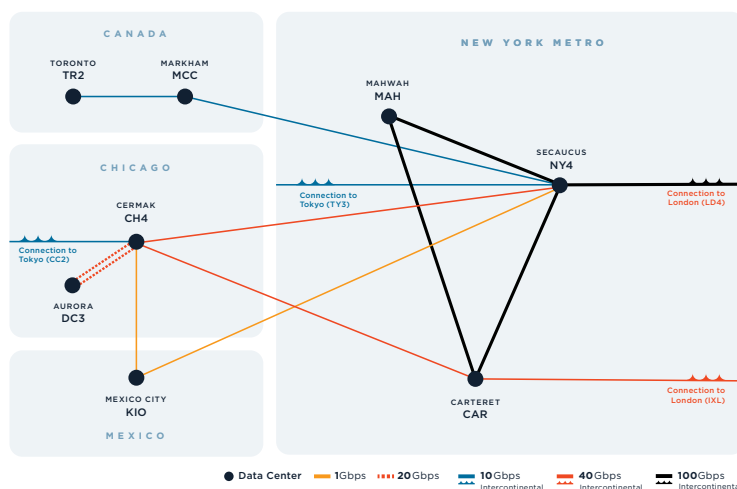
CANADA

TORONTO
TR2

MARKHAM
MCC

NEW YORK METRO

MAHWAH
MAH

SECAUCUS
NY4

Connection to Tokyo (TY3)

Connection to London (LD4)

CHICAGO

CERMAK
CH4

Connection to Tokyo (CC2)

AURORA
DC3

MEXICO CITY
KIO

MEXICO

CARTERET
CAR

Connection to London (IXL)

Data Center
1Gbps
20Gbps
10Gbps Intercontinental
40Gbps Intercontinental
100Gbps Intercontinental